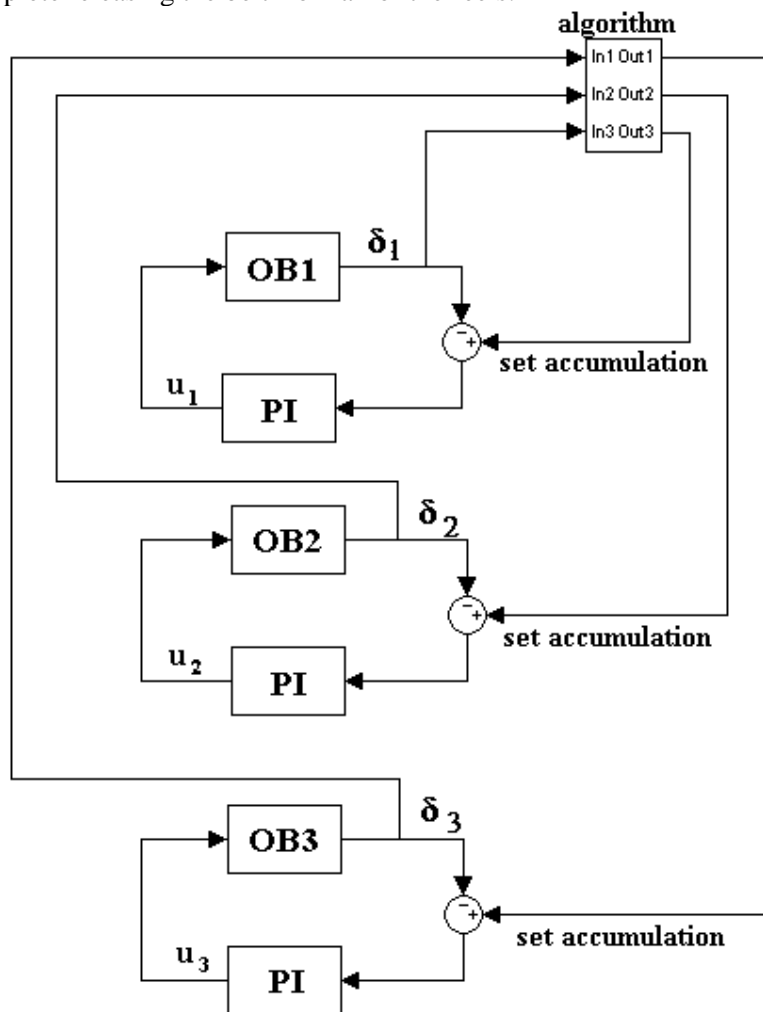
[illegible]

algorithm

In1 Out1

In2 Out2

In3 Out3

OB1

$\delta_1$

$-$

$+$

set accumulation

$u_1$

PI

OB2

$\delta_2$

$-$

$+$

set accumulation

$u_2$

PI

OB3

$\delta_3$

$-$

$+$

set accumulation

$u_3$

PI